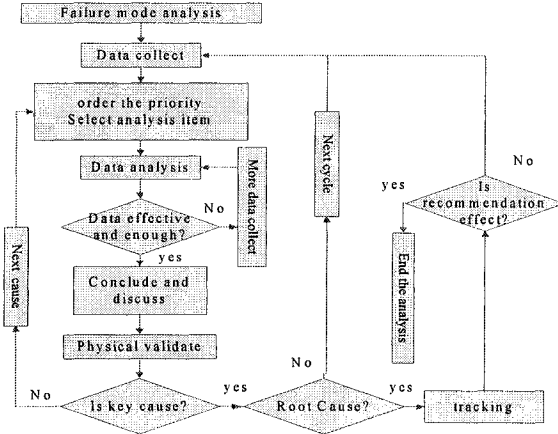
Failure mode analysis

Data collect

order the priority
Select analysis item

Data analysis

More data collect

Data effective and enough?

No

yes

Conclude and discuss

Physical validate

Next cause

No

Is key cause?

yes

Next cycle

No

Root Cause?

yes

tracking

yes

Is recommendation effect?

No

End the analysis